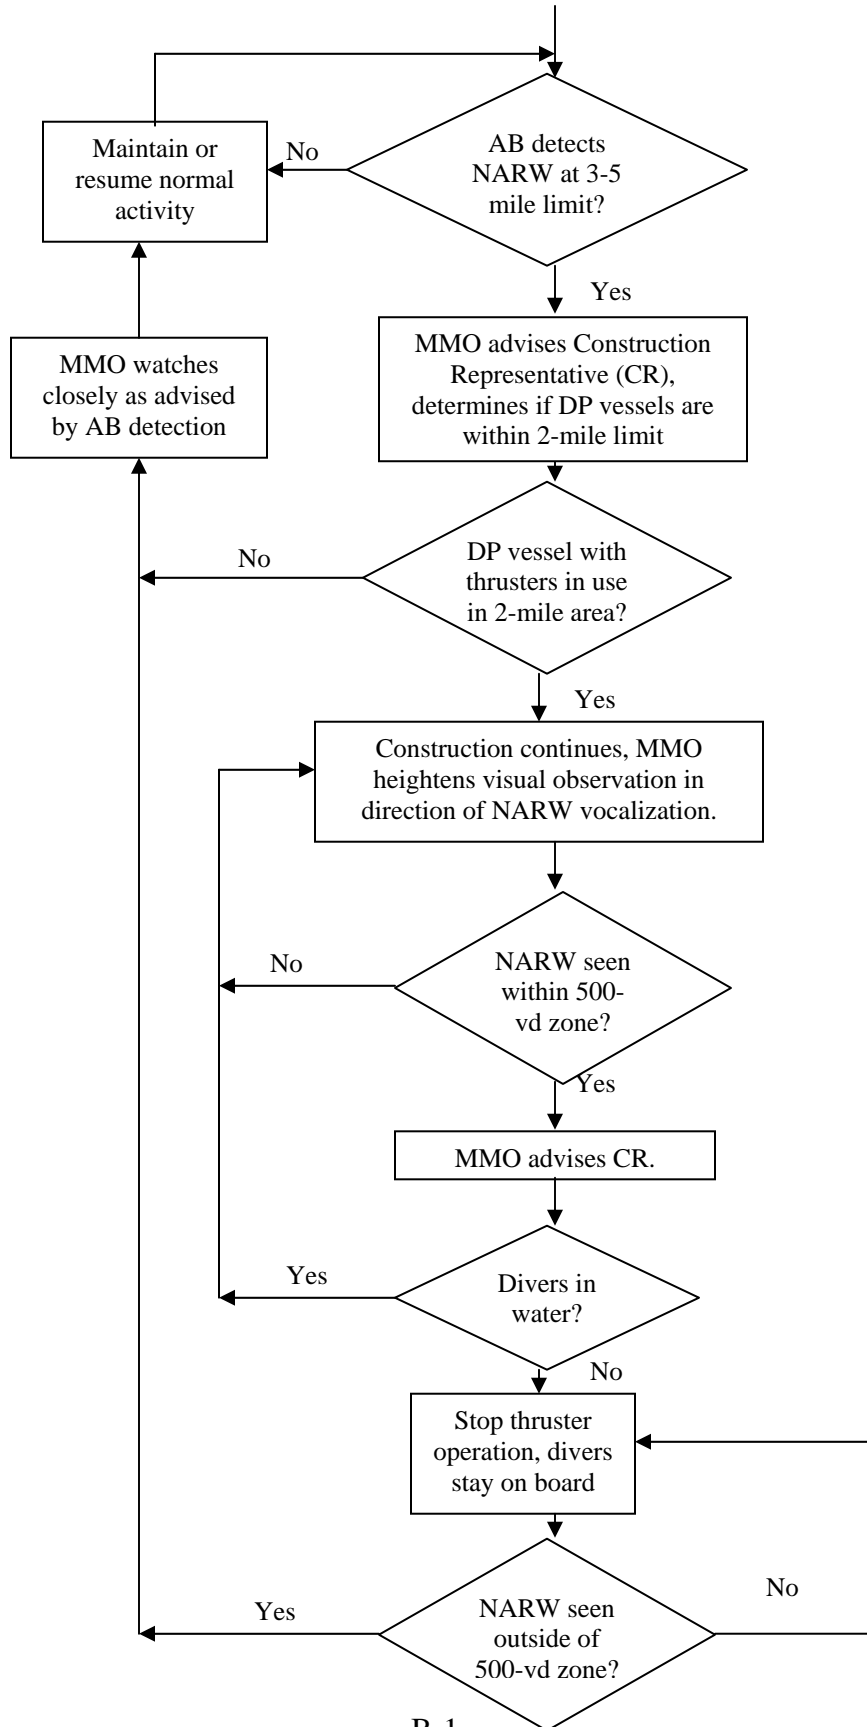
AB detects NARW at 3-5 mile limit?

No

Maintain or resume normal activity

Yes

MMO advises Construction Representative (CR), determines if DP vessels are within 2-mile limit

MMO watches closely as advised by AB detection

DP vessel with thrusters in use in 2-mile area?

No

Yes

Construction continues, MMO heightens visual observation in direction of NARW vocalization.

NARW seen within 500-vd zone?

No

Yes

MMO advises CR.

Divers in water?

Yes

No

Stop thruster operation, divers stay on board

NARW seen outside of 500-vd zone?

Yes

No

B-1